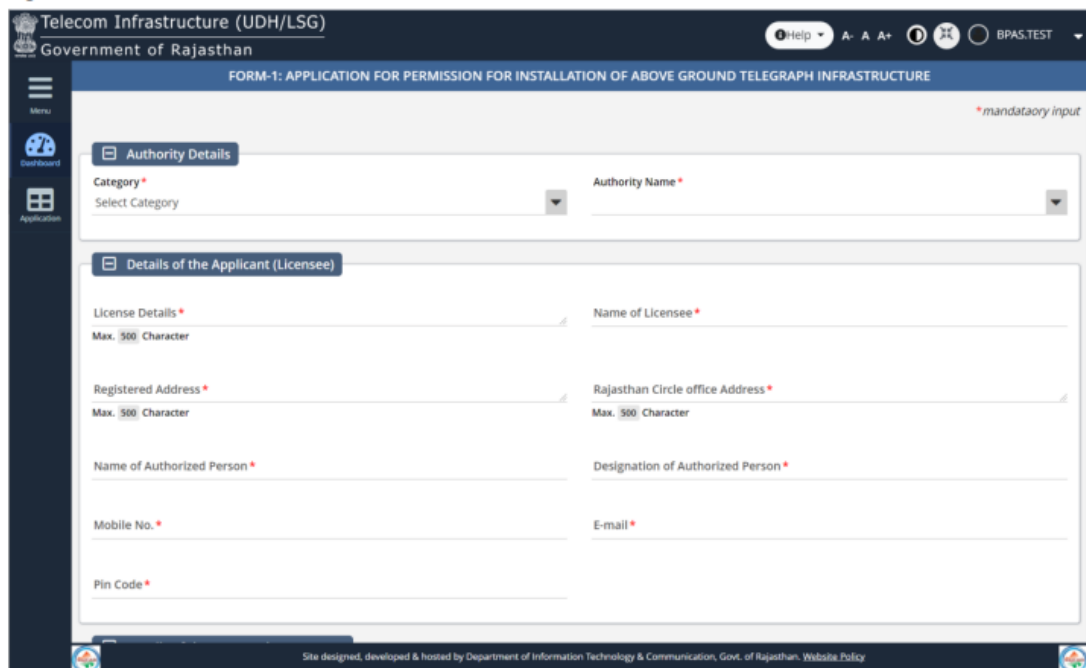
Telecom Infrastructure (UDH/LSG)
Government of Rajasthan

Help A- A A+ BPAS.TEST

Menu
Dashboard
Application

FORM-1: APPLICATION FOR PERMISSION FOR INSTALLATION OF ABOVE GROUND TELEGRAPH INFRASTRUCTURE

*mandataory input

Authority Details

Category*
Select Category

Authority Name*

Details of the Applicant (Licensee)

License Details*
Max. 500 Character

Name of Licensee*

Registered Address*
Max. 500 Character

Rajasthan Circle office Address*
Max. 500 Character

Name of Authorized Person*

Designation of Authorized Person*

Mobile No.*

E-mail*

Pin Code*

Site designed, developed & hosted by Department of Information Technology & Communication, Govt. of Rajasthan. Website Policy